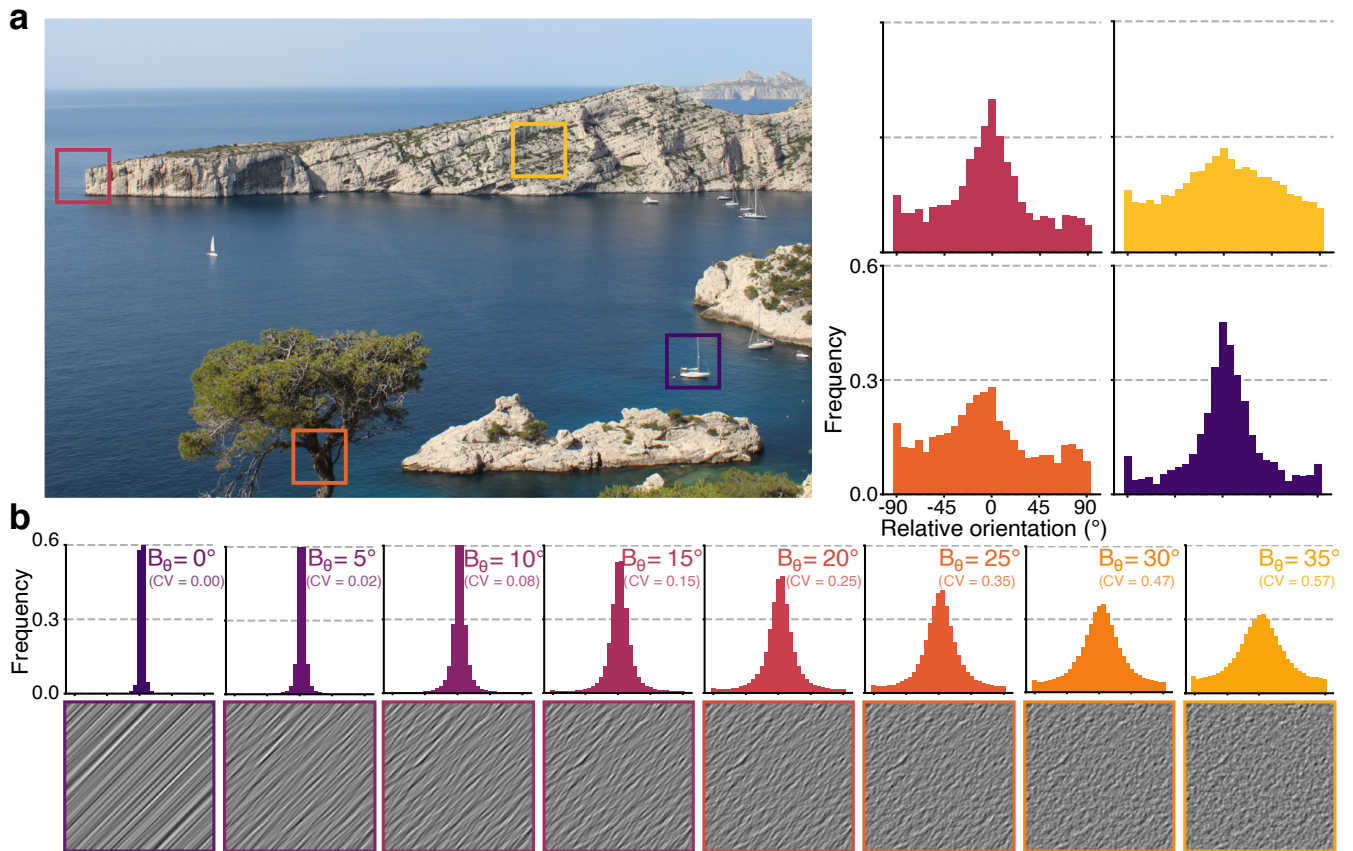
a

0.6
0.3
0.0
Frequency
-90 -45 0 45 90
Relative orientation (°)

b

0.6
0.3
0.0
Frequency

$B_\theta = 0°$
(CV = 0.00)

$B_\theta = 5°$
(CV = 0.02)

$B_\theta = 10°$
(CV = 0.08)

$B_\theta = 15°$
(CV = 0.15)

$B_\theta = 20°$
(CV = 0.25)

$B_\theta = 25°$
(CV = 0.35)

$B_\theta = 30°$
(CV = 0.47)

$B_\theta = 35°$
(CV = 0.57)